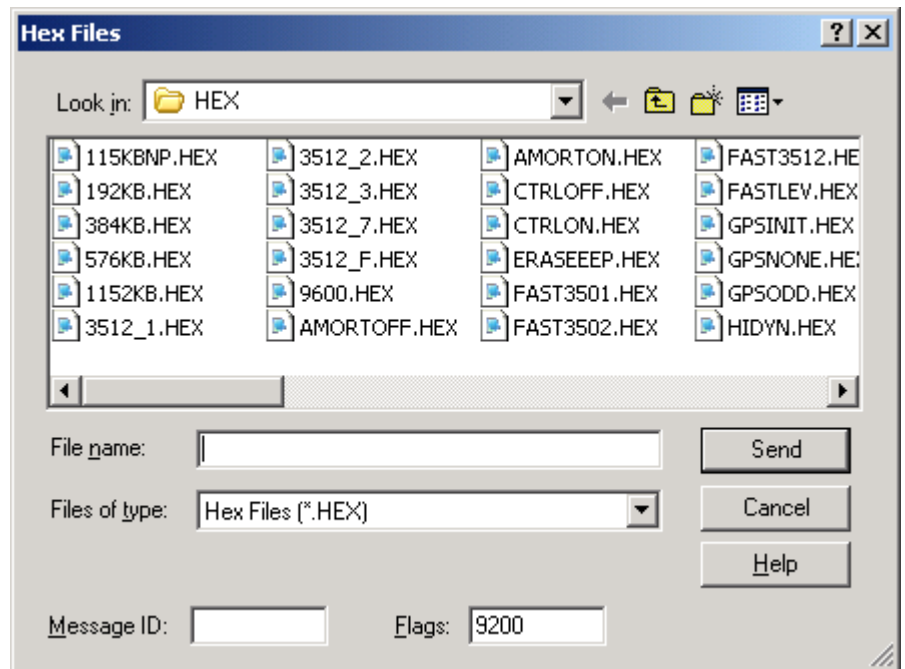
Hex Files

Look in: HEX

115KBNP.HEX
192KB.HEX
384KB.HEX
576KB.HEX
1152KB.HEX
3512_1.HEX

3512_2.HEX
3512_3.HEX
3512_7.HEX
3512_F.HEX
9600.HEX
AMORTOFF.HEX

AMORTON.HEX
CTRLOFF.HEX
CTRLON.HEX
ERASEEEP.HEX
FAST3501.HEX
FAST3502.HEX

FAST3512.HE
FASTLEV.HEX
GPSINIT.HEX
GPSNONE.HE
GPSODD.HEX
HIDYN.HEX

File name:

Files of type: Hex Files (*.HEX)

Send
Cancel
Help

Message ID:

Flags: 9200